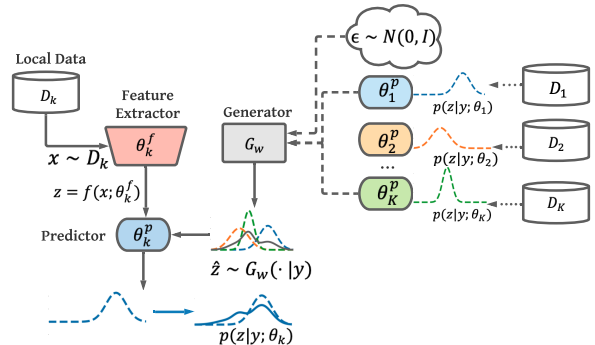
Local Data

$D_k$

Feature Extractor

$\theta_k^f$

$x \sim D_k$

$z = f(x; \theta_k^f)$

Predictor

$\theta_k^p$

Generator

$G_w$

$\epsilon \sim N(0, I)$

$\theta_1^p$

$p(z|y; \theta_1)$

$D_1$

$\theta_2^p$

$p(z|y; \theta_2)$

$D_2$

...

$\theta_K^p$

$p(z|y; \theta_K)$

$D_K$

$\hat{z} \sim G_w(\cdot\,|y)$

$p(z|y; \theta_k)$